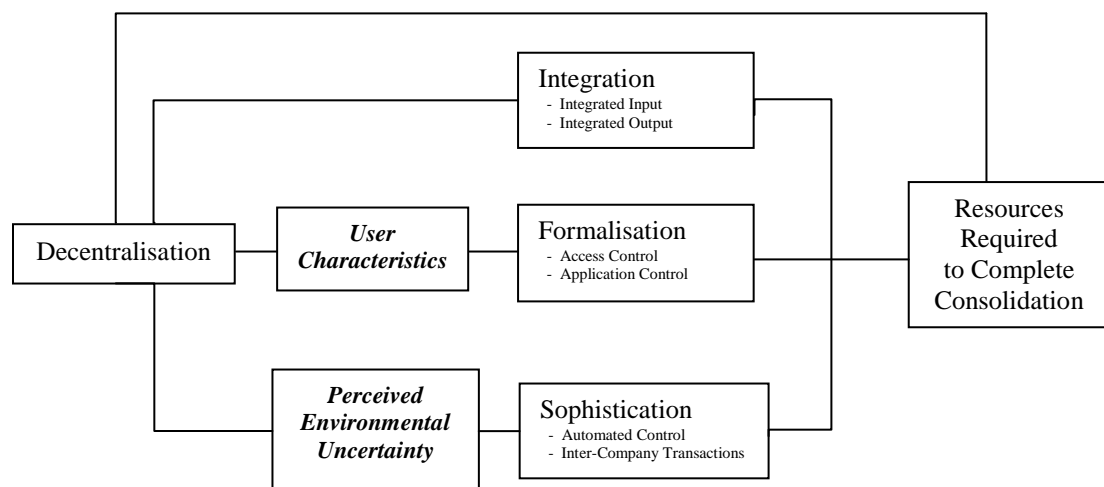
Integration
- Integrated Input
- Integrated Output

Decentralisation

User Characteristics

Formalisation
- Access Control
- Application Control

Resources Required to Complete Consolidation

Perceived Environmental Uncertainty

Sophistication
- Automated Control
- Inter-Company Transactions